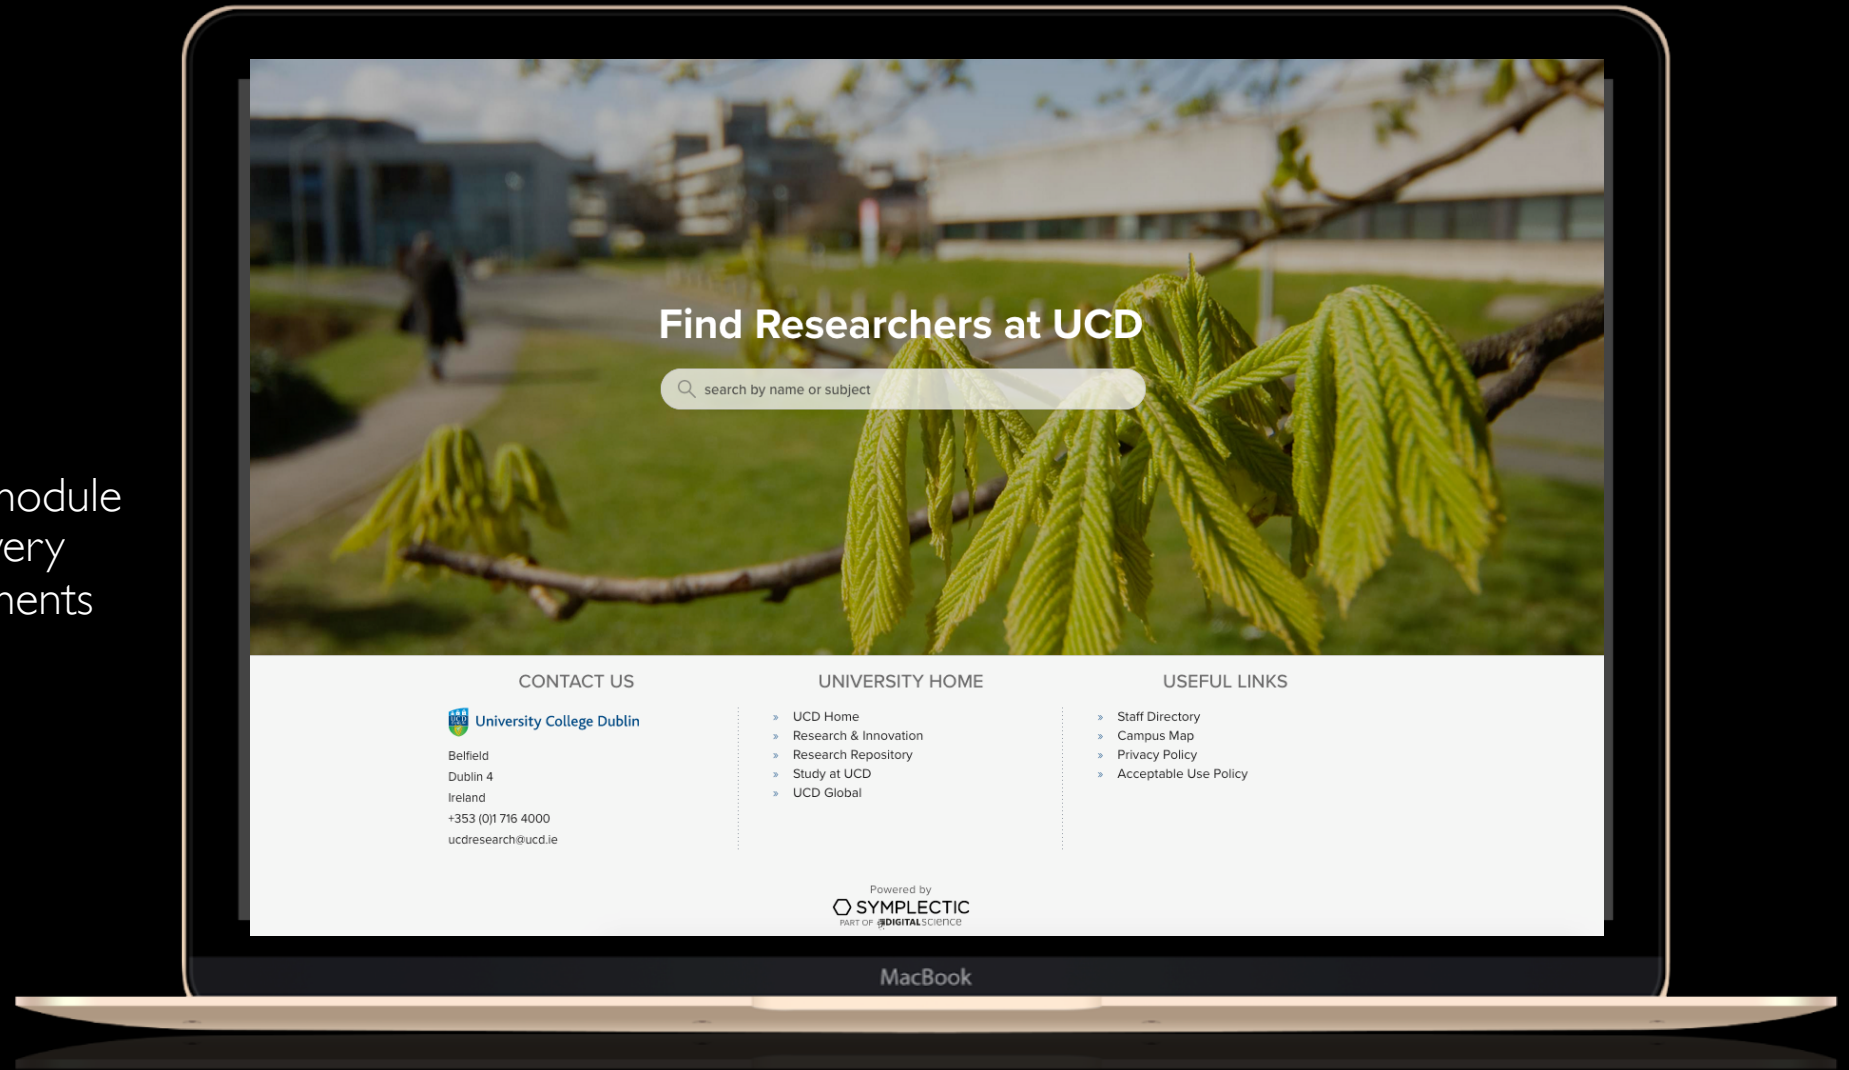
nodule
ery
nents

Find Researchers at UCD

search by name or subject

CONTACT US

University College Dublin

Belfield
Dublin 4
Ireland
+353 (0)1 716 4000
ucdresearch@ucd.ie

UNIVERSITY HOME

» UCD Home
» Research & Innovation
» Research Repository
» Study at UCD
» UCD Global

USEFUL LINKS

» Staff Directory
» Campus Map
» Privacy Policy
» Acceptable Use Policy

Powered by
SYMPLECTIC
PART OF DIGITAL SCIENCE

MacBook